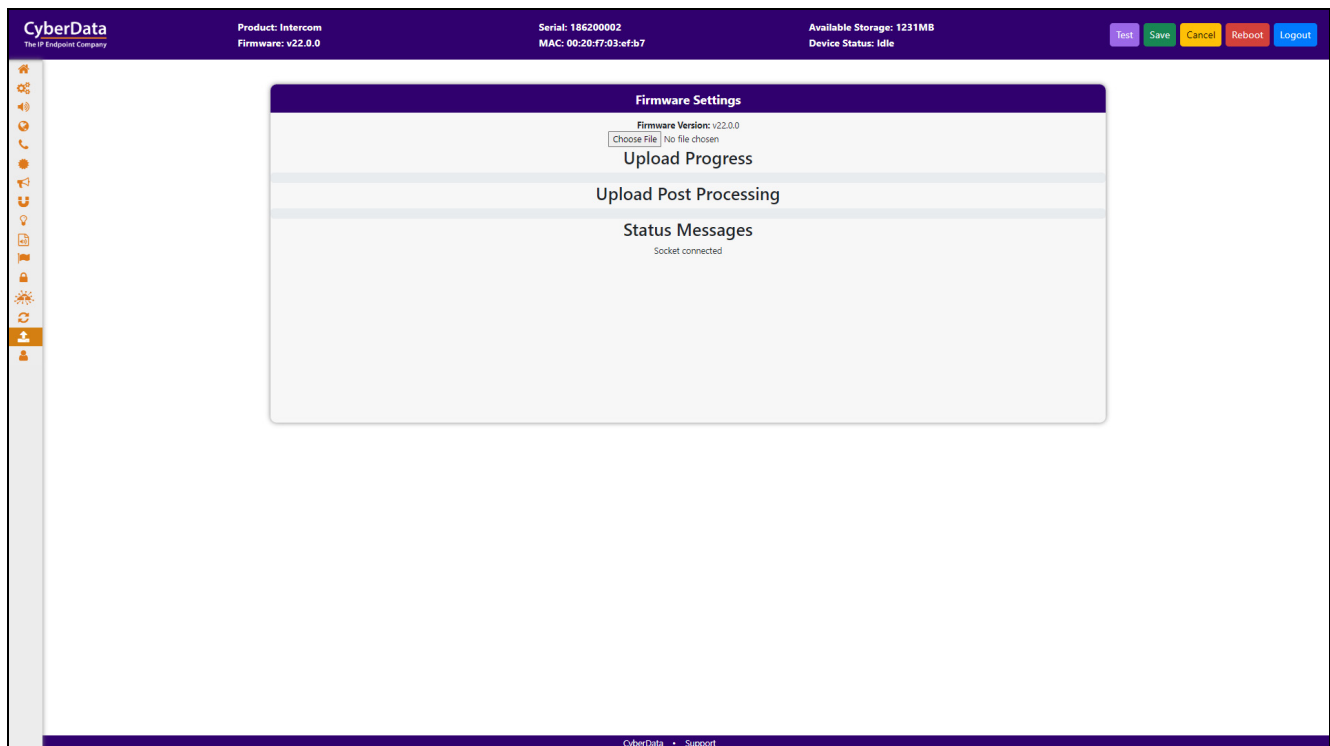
CyberData
The IP Endpoint Company

Product: Intercom
Firmware: v22.0.0

Serial: 186200002
MAC: 00:20:f7:03:ef:b7

Available Storage: 1231MB
Device Status: Idle

Test Save Cancel Reboot Logout

Firmware Settings

Firmware Version: v22.0.0
Choose File No file chosen

Upload Progress

Upload Post Processing

Status Messages

Socket connected

CyberData • Support